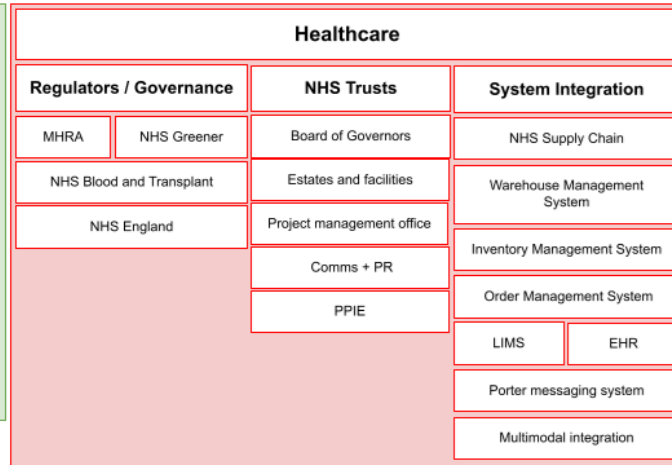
Healthcare

Regulators / Governance

MHRA

NHS Greener

NHS Blood and Transplant

NHS England

NHS Trusts

Board of Governors

Estates and facilities

Project management office

Comms + PR

PPIE

System Integration

NHS Supply Chain

Warehouse Management System

Inventory Management System

Order Management System

LIMS

EHR

Porter messaging system

Multimodal integration